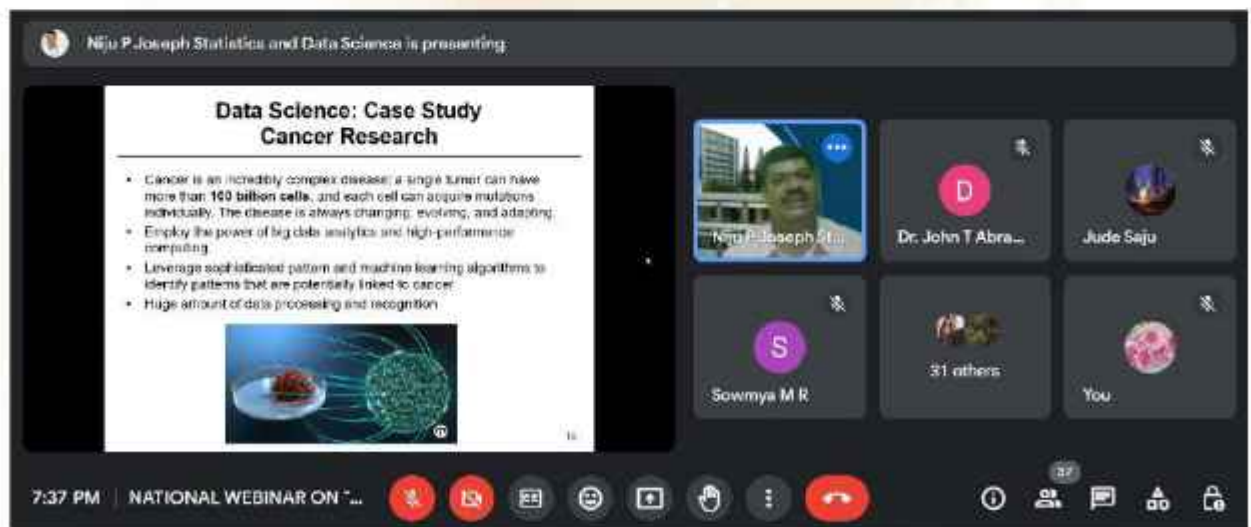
Niju P Joseph Statistics and Data Science is presenting

Data Science: Case Study
Cancer Research

- Cancer is an incredibly complex disease; a single tumor can have more than **100 billion cells**, and each cell can acquire mutations individually. The disease is always changing, evolving, and adapting.
- Employ the power of big data analytics and high-performance computing.
- Leverage sophisticated pattern and machine learning algorithms to identify patterns that are potentially linked to cancer.
- Huge amount of data processing and recognition

16

Niju P Joseph Sta...

D
Dr. John T Abra...

Jude Saju

S
Sowmya M R

31 others

You

7:37 PM | NATIONAL WEBINAR ON "...

37